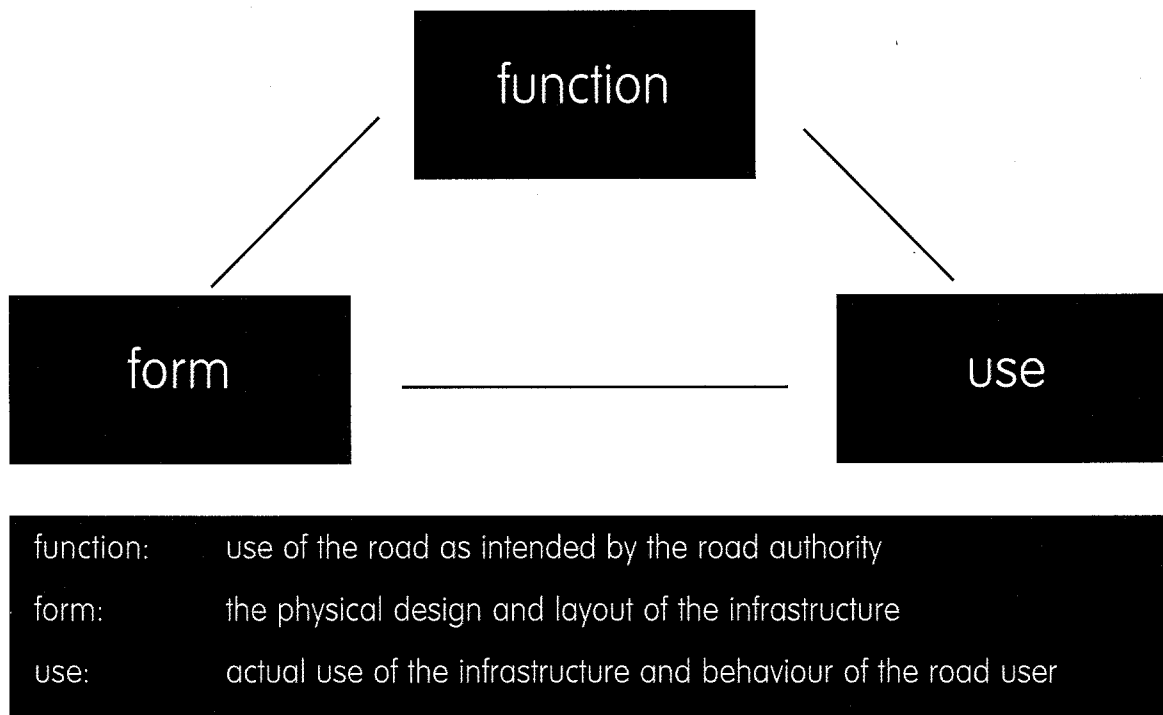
function

form

use

| | |
|---|---|
| function: | use of the road as intended by the road authority |
| form: | the physical design and layout of the infrastructure |
| use: | actual use of the infrastructure and behaviour of the road user |